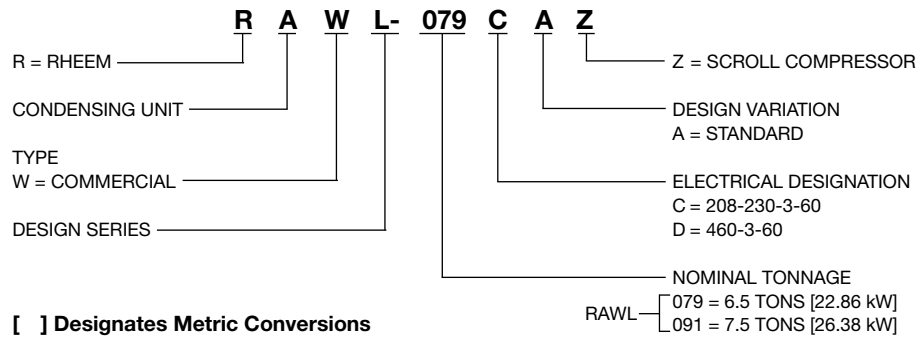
R A W L- 079 C A Z

R = RHEEM

CONDENSING UNIT

TYPE
W = COMMERCIAL

DESIGN SERIES

Z = SCROLL COMPRESSOR

DESIGN VARIATION
A = STANDARD

ELECTRICAL DESIGNATION
C = 208-230-3-60
D = 460-3-60

NOMINAL TONNAGE

RAWL 079 = 6.5 TONS [22.86 kW]
091 = 7.5 TONS [26.38 kW]

[ ] Designates Metric Conversions